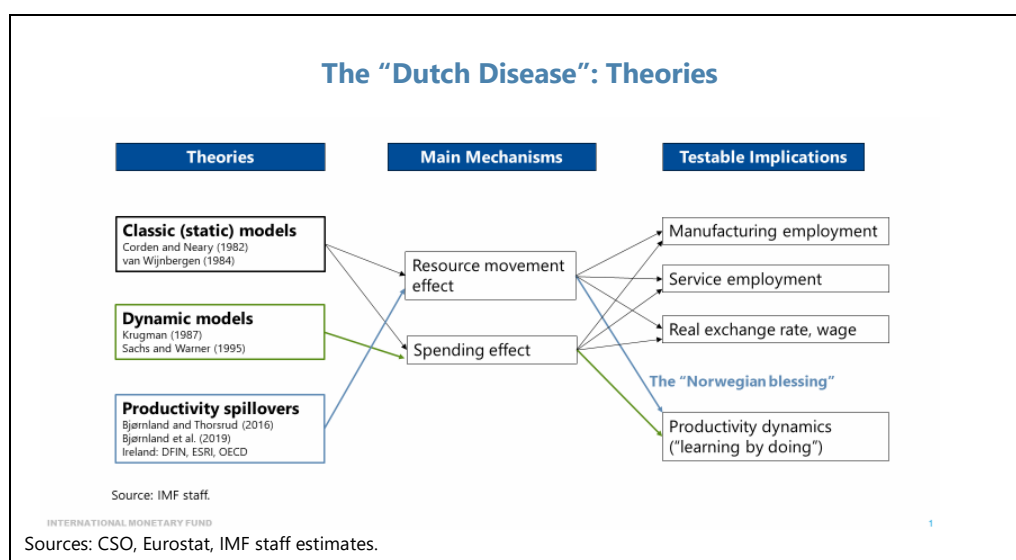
The "Dutch Disease": Theories

Theories

Main Mechanisms

Testable Implications

Classic (static) models
Corden and Neary (1982)
van Wijnbergen (1984)

Dynamic models
Krugman (1987)
Sachs and Warner (1995)

Productivity spillovers
Bjørnland and Thorsrud (2016)
Bjørnland et al. (2019)
Ireland: DFIN, ESRI, OECD

Resource movement effect

Spending effect

Manufacturing employment

Service employment

Real exchange rate, wage

The "Norwegian blessing"

Productivity dynamics ("learning by doing")

Source: IMF staff.

INTERNATIONAL MONETARY FUND

1

Sources: CSO, Eurostat, IMF staff estimates.